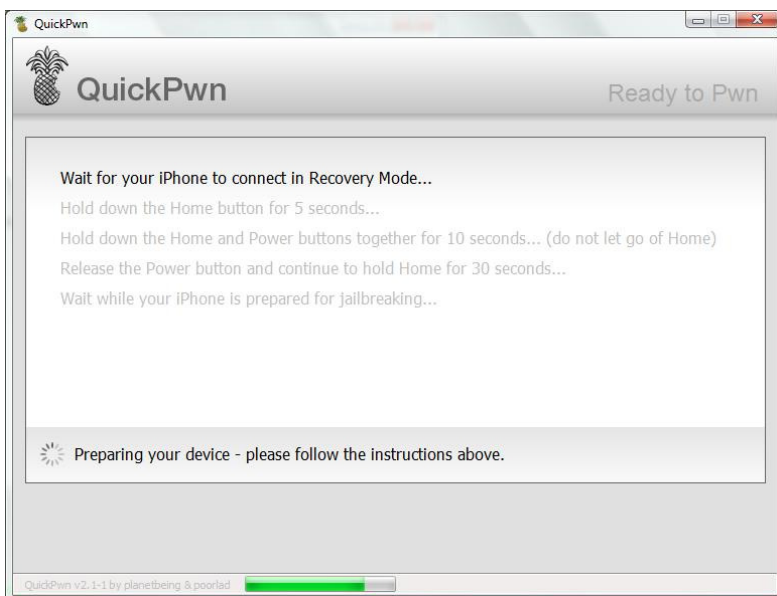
QuickPwn

QuickPwn

Ready to Pwn

Wait for your iPhone to connect in Recovery Mode...

Hold down the Home button for 5 seconds...

Hold down the Home and Power buttons together for 10 seconds... (do not let go of Home)

Release the Power button and continue to hold Home for 30 seconds...

Wait while your iPhone is prepared for jailbreaking...

Preparing your device - please follow the instructions above.

QuickPwn v2.1-1 by planetbeing & poorlad